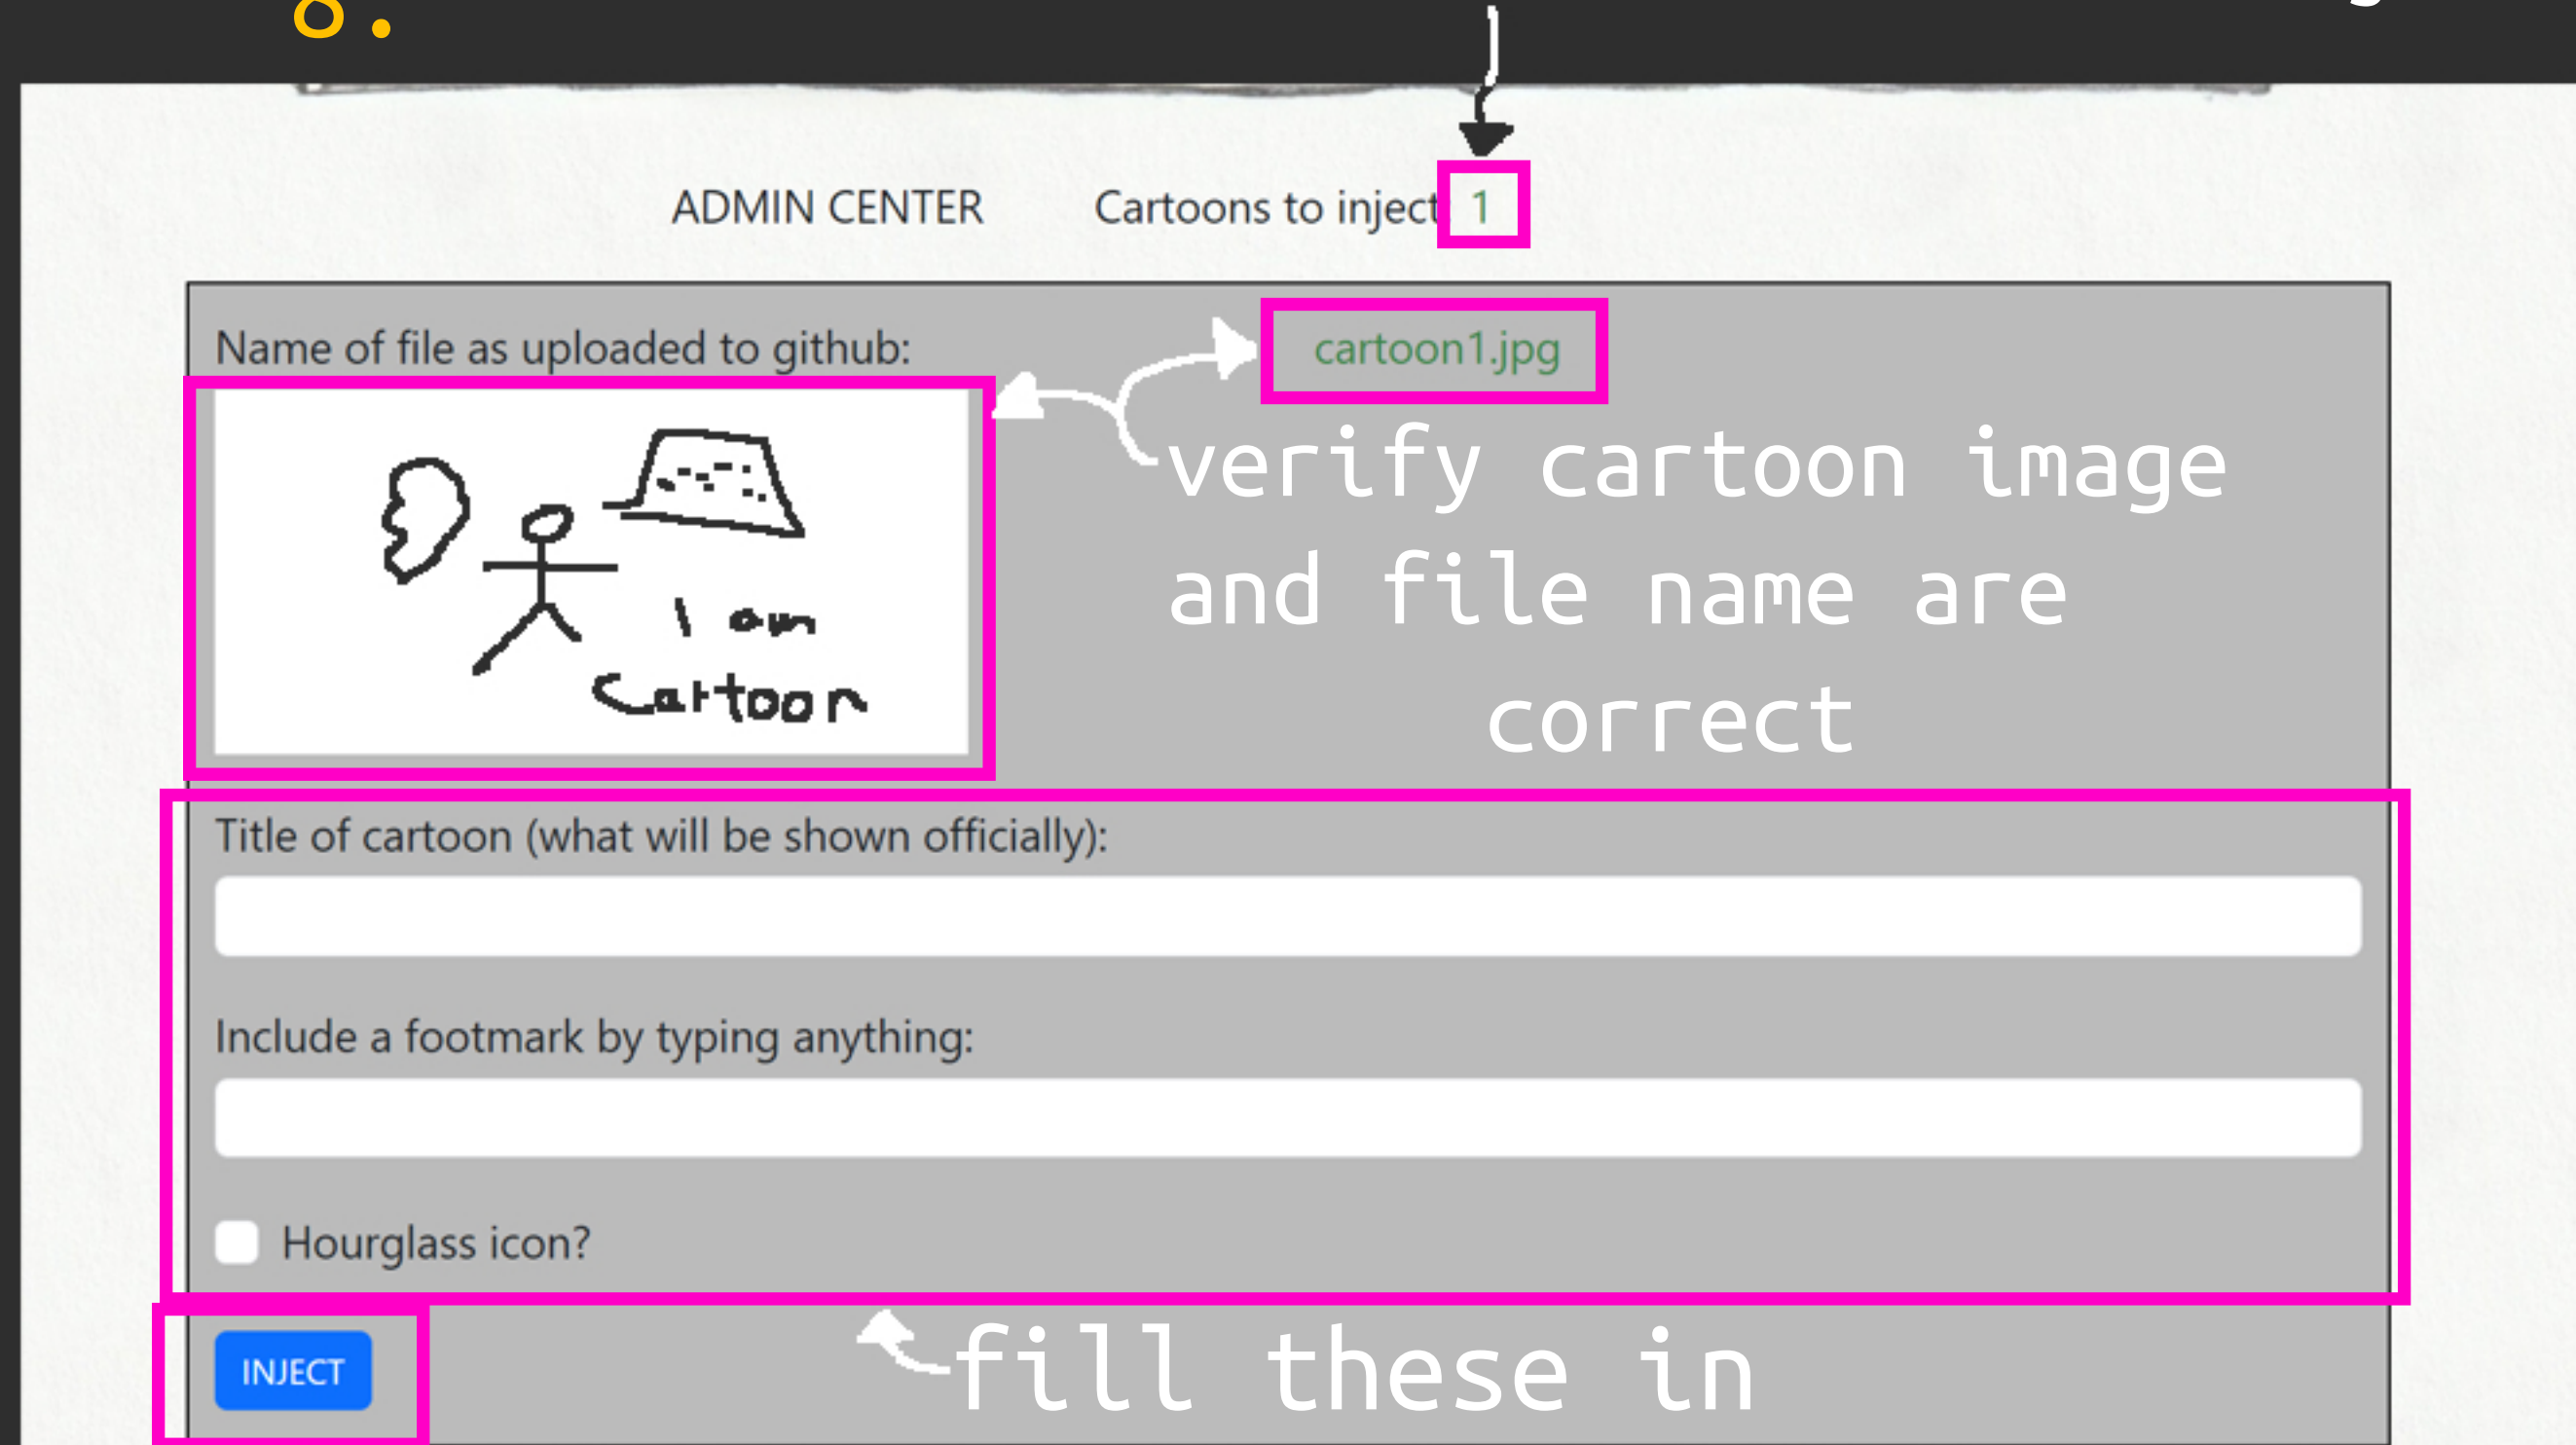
8.

ADMIN CENTER Cartoons to inject 1

Name of file as uploaded to github: cartoon1.jpg

I am Cartoon

verify cartoon image and file name are correct

Title of cartoon (what will be shown officially):

Include a footmark by typing anything:

Hourglass icon?

INJECT

fill these in